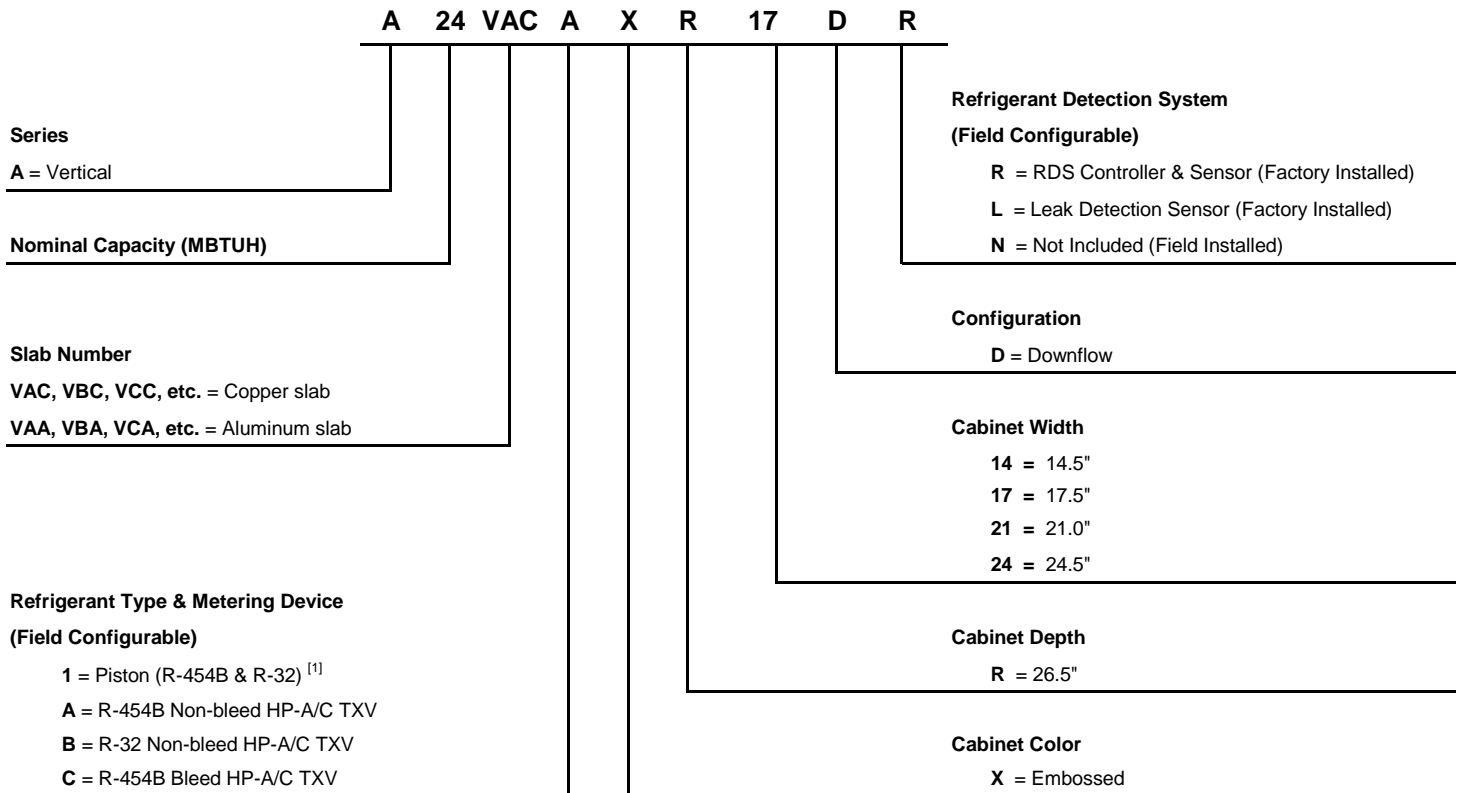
A 24 VAC A X R 17 D R

Refrigerant Detection System
(Field Configurable)
R = RDS Controller & Sensor (Factory Installed)
L = Leak Detection Sensor (Factory Installed)
N = Not Included (Field Installed)

Series
A = Vertical

Nominal Capacity (MBTUH)

Configuration
D = Downflow

Slab Number
VAC, VBC, VCC, etc. = Copper slab
VAA, VBA, VCA, etc. = Aluminum slab

Cabinet Width
14 = 14.5"
17 = 17.5"
21 = 21.0"
24 = 24.5"

Refrigerant Type & Metering Device
(Field Configurable)
1 = Piston (R-454B & R-32) $^{[1]}$
A = R-454B Non-bleed HP-A/C TXV
B = R-32 Non-bleed HP-A/C TXV
C = R-454B Bleed HP-A/C TXV

Cabinet Depth
R = 26.5"

Cabinet Color
X = Embossed